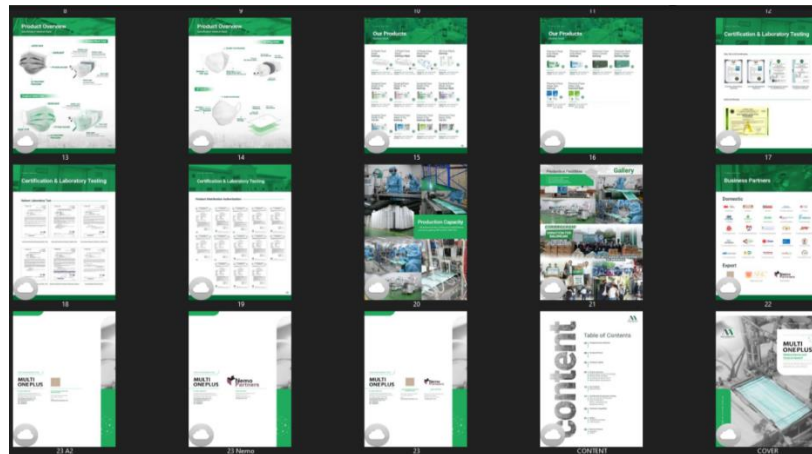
8
9
10
11
12

Product Overview

Product Overview

Our Products

Our Products

Certification & Laboratory Testing

13
14
15
16
17

Certification & Laboratory Testing

Certification & Laboratory Testing

Production Capacity

Gallery

Business Partners

Domestic

Export

18
19
20
21
22

MULTI ONEPLUS

MULTI ONEPLUS

MULTI ONEPLUS

content

Table of Contents

MULTI ONEPLUS

23 A2
23 Nemo
23
CONTENT
COVER